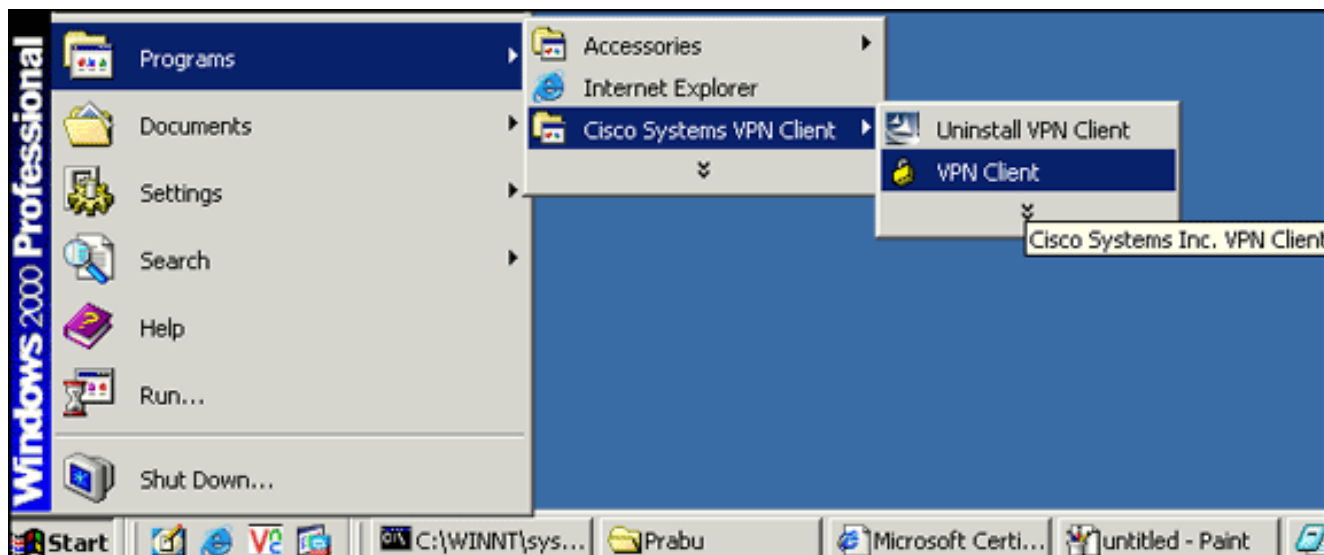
Windows 2000 Professional

Programs
Documents
Settings
Search
Help
Run...
Shut Down...

Accessories
Internet Explorer
Cisco Systems VPN Client

Uninstall VPN Client
VPN Client

Cisco Systems Inc. VPN Client

Start
C:\WINNT\sys...
Prabu
Microsoft Certi...
untitled - Paint